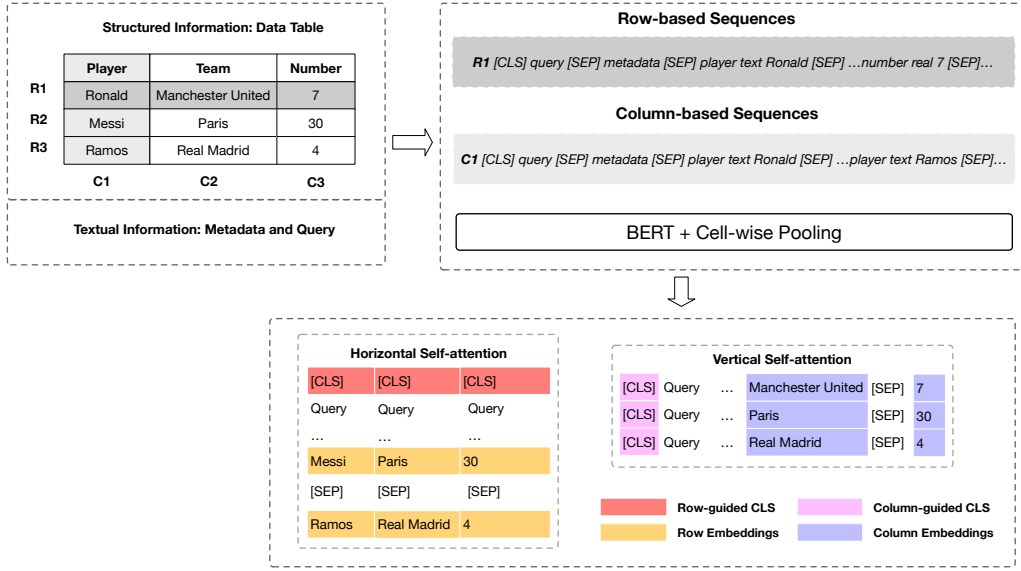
Structured Information: Data Table

| | Player | Team | Number |
|---|---|---|---|
| R1 | Ronald | Manchester United | 7 |
| R2 | Messi | Paris | 30 |
| R3 | Ramos | Real Madrid | 4 |
| | C1 | C2 | C3 |

Textual Information: Metadata and Query

Row-based Sequences

R1 [CLS] query [SEP] metadata [SEP] player text Ronald [SEP] …number real 7 [SEP]…

Column-based Sequences

C1 [CLS] query [SEP] metadata [SEP] player text Ronald [SEP] …player text Ramos [SEP]…

BERT + Cell-wise Pooling

Horizontal Self-attention

| [CLS] | [CLS] | [CLS] |
|---|---|---|
| Query | Query | Query |
| … | … | … |
| Messi | Paris | 30 |
| [SEP] | [SEP] | [SEP] |
| Ramos | Real Madrid | 4 |

Vertical Self-attention

| [CLS] | Query | … | Manchester United | [SEP] | 7 |
|---|---|---|---|---|---|
| [CLS] | Query | … | Paris | [SEP] | 30 |
| [CLS] | Query | … | Real Madrid | [SEP] | 4 |

Row-guided CLS
Column-guided CLS
Row Embeddings
Column Embeddings